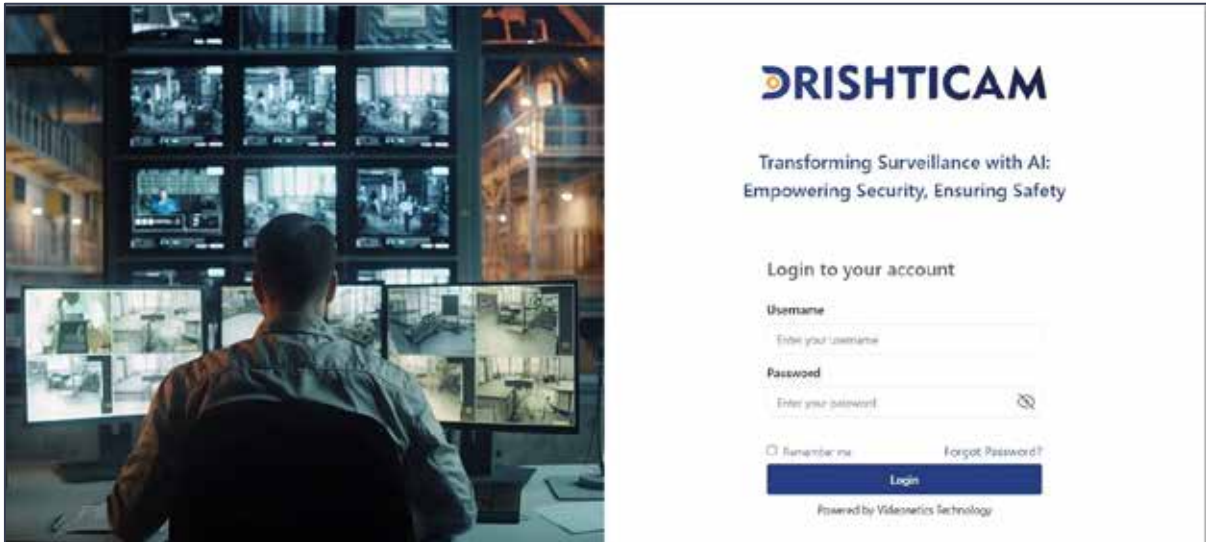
DRISHTICAM

Transforming Surveillance with AI: Empowering Security, Ensuring Safety

Login to your account

Username

Enter your username

Password

Enter your password

Remember me

Forgot Password?

Login

Powered by Videonetics Technology